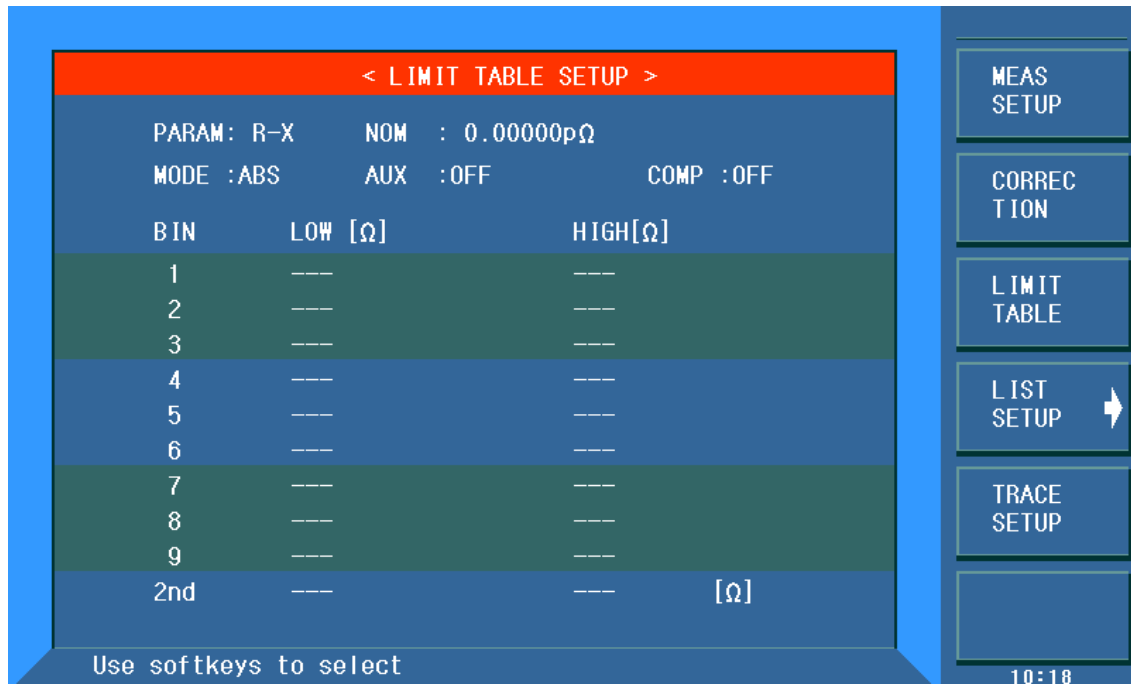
< LIMIT TABLE SETUP >

PARAM: R-X NOM : 0.00000pΩ

MODE :ABS AUX :OFF COMP :OFF

| BIN | LOW [Ω] | HIGH[Ω] | |
|---|---|---|---|
| 1 | --- | --- | |
| 2 | --- | --- | |
| 3 | --- | --- | |
| 4 | --- | --- | |
| 5 | --- | --- | |
| 6 | --- | --- | |
| 7 | --- | --- | |
| 8 | --- | --- | |
| 9 | --- | --- | |
| 2nd | --- | --- | [Ω] |

Use softkeys to select

MEAS SETUP

CORREC TION

LIMIT TABLE

LIST SETUP

TRACE SETUP

10:18